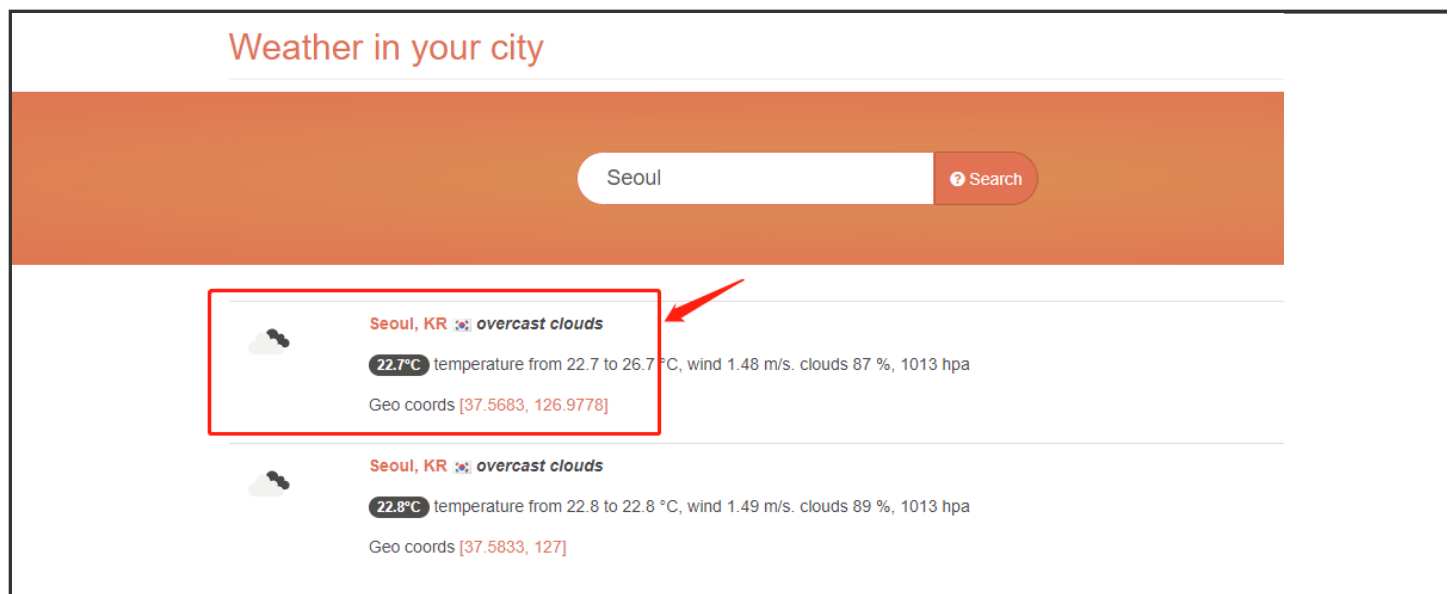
Weather in your city

Seoul

Search

Seoul, KR overcast clouds

22.7°C temperature from 22.7 to 26.7 °C, wind 1.48 m/s. clouds 87 %, 1013 hpa

Geo coords [37.5683, 126.9778]

Seoul, KR overcast clouds

22.8°C temperature from 22.8 to 22.8 °C, wind 1.49 m/s. clouds 89 %, 1013 hpa

Geo coords [37.5833, 127]